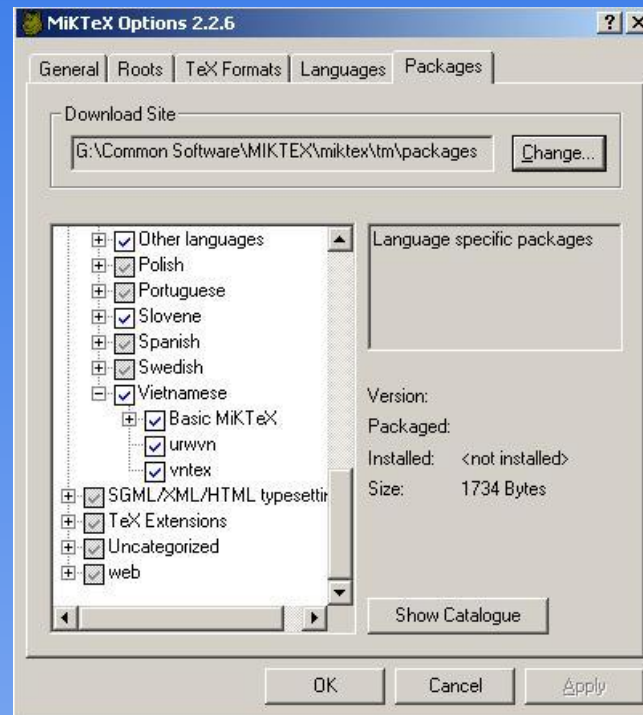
MiKTeX Options 2.2.6

? X

General | Roots | TeX Formats | Languages | Packages

Download Site

G:\Common Software\MIKTEX\miktex\tm\packages

Change...

Other languages
Polish
Portuguese
Slovene
Spanish
Swedish
Vietnamese
Basic MiKTeX
urwvn
vntex
SGML/XML/HTML typesettir
TeX Extensions
Uncategorized
web

Language specific packages

Version:
Packaged:
Installed: <not installed>
Size: 1734 Bytes

Show Catalogue

OK

Cancel

Apply